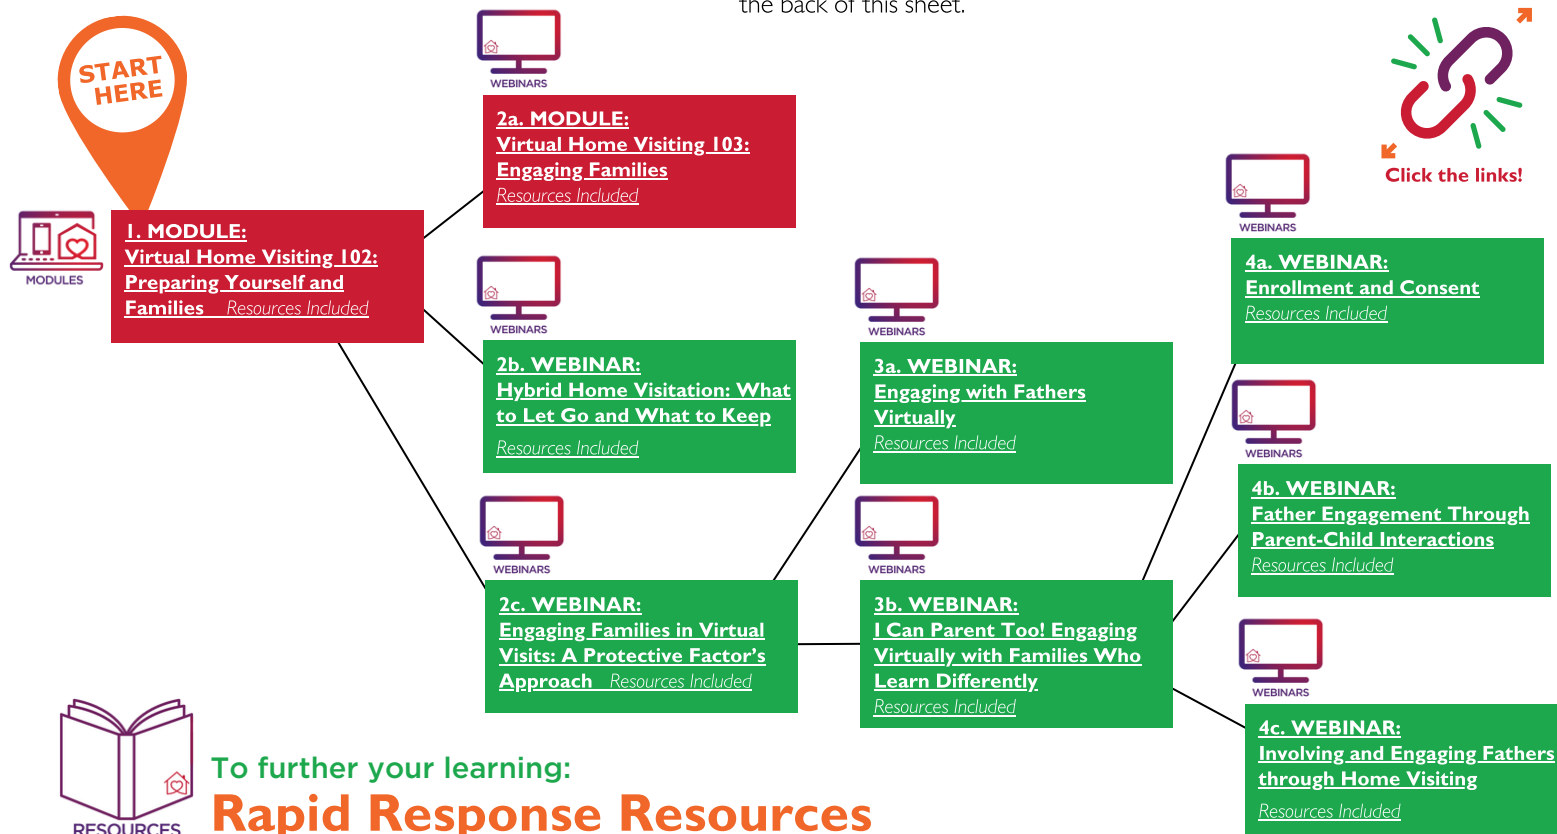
the back of this sheet.

START HERE

MODULES

1. MODULE:
Virtual Home Visiting 102: Preparing Yourself and Families Resources Included

WEBINARS

2a. MODULE:
Virtual Home Visiting 103: Engaging Families
Resources Included

WEBINARS

2b. WEBINAR:
Hybrid Home Visitation: What to Let Go and What to Keep
Resources Included

WEBINARS

2c. WEBINAR:
Engaging Families in Virtual Visits: A Protective Factor's Approach Resources Included

WEBINARS

3a. WEBINAR:
Engaging with Fathers Virtually
Resources Included

WEBINARS

3b. WEBINAR:
I Can Parent Too! Engaging Virtually with Families Who Learn Differently
Resources Included

Click the links!

WEBINARS

4a. WEBINAR:
Enrollment and Consent
Resources Included

WEBINARS

4b. WEBINAR:
Father Engagement Through Parent-Child Interactions
Resources Included

WEBINARS

4c. WEBINAR:
Involving and Engaging Fathers through Home Visiting
Resources Included

RESOURCES

To further your learning:
Rapid Response Resources